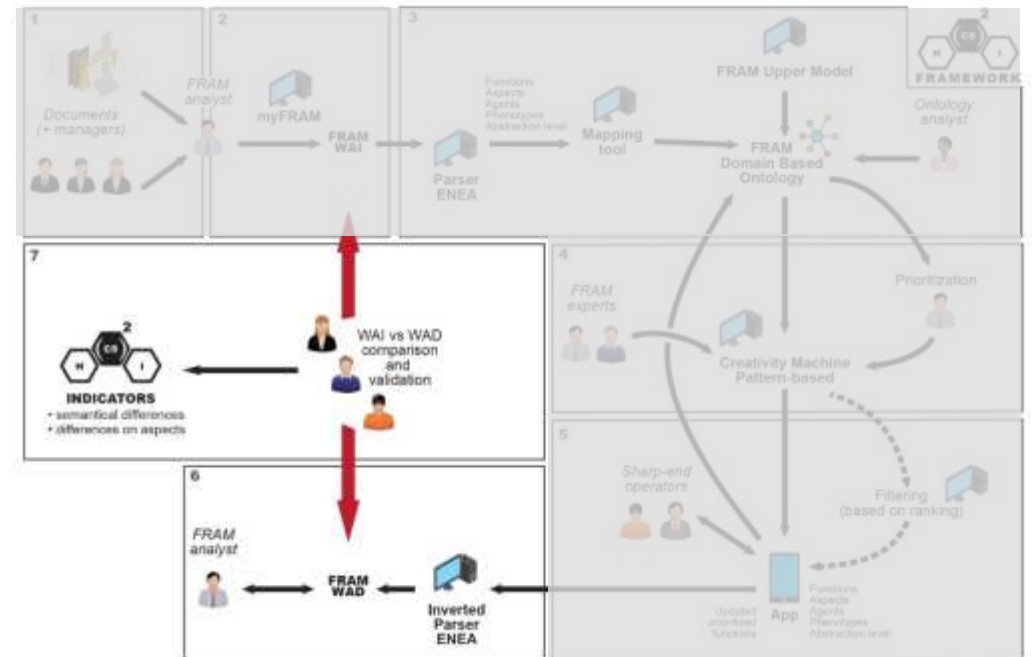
1

Documents (+ managers)

FRAM analyst

2

myFRAM

FRAM WAI

3

Parser ENEA

Functions
Aspects
Agents
Phenotypes
Abstraction level

Mapping tool

FRAM Upper Model

FRAM Domain Based Ontology

Ontology analyst

2
H CS I
FRAMEWORK

7

2
H CS I
INDICATORS
• semantical differences
• differences on aspects

WAI vs WAD comparison and validation

4

FRAM experts

Creativity Machine Pattern-based

Prioritization

5

Sharp-end operators

Filtering (based on ranking)

6

FRAM analyst

FRAM WAD

Inverted Parser ENEA

Updated prioritized functions

App

Functions
Aspects
Agents
Phenotypes
Abstraction level